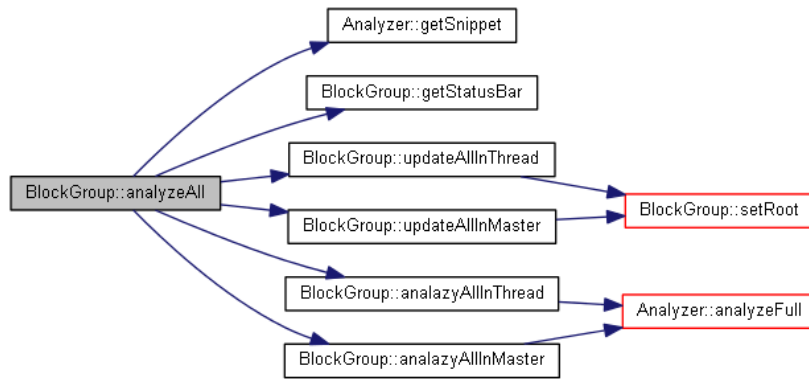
BlockGroup::analyzeAll

Analyzer::getSnippet

BlockGroup::getStatusBar

BlockGroup::updateAllInThread

BlockGroup::updateAllInMaster

BlockGroup::analazyAllInThread

BlockGroup::analazyAllInMaster

BlockGroup::setRoot

Analyzer::analyzeFull